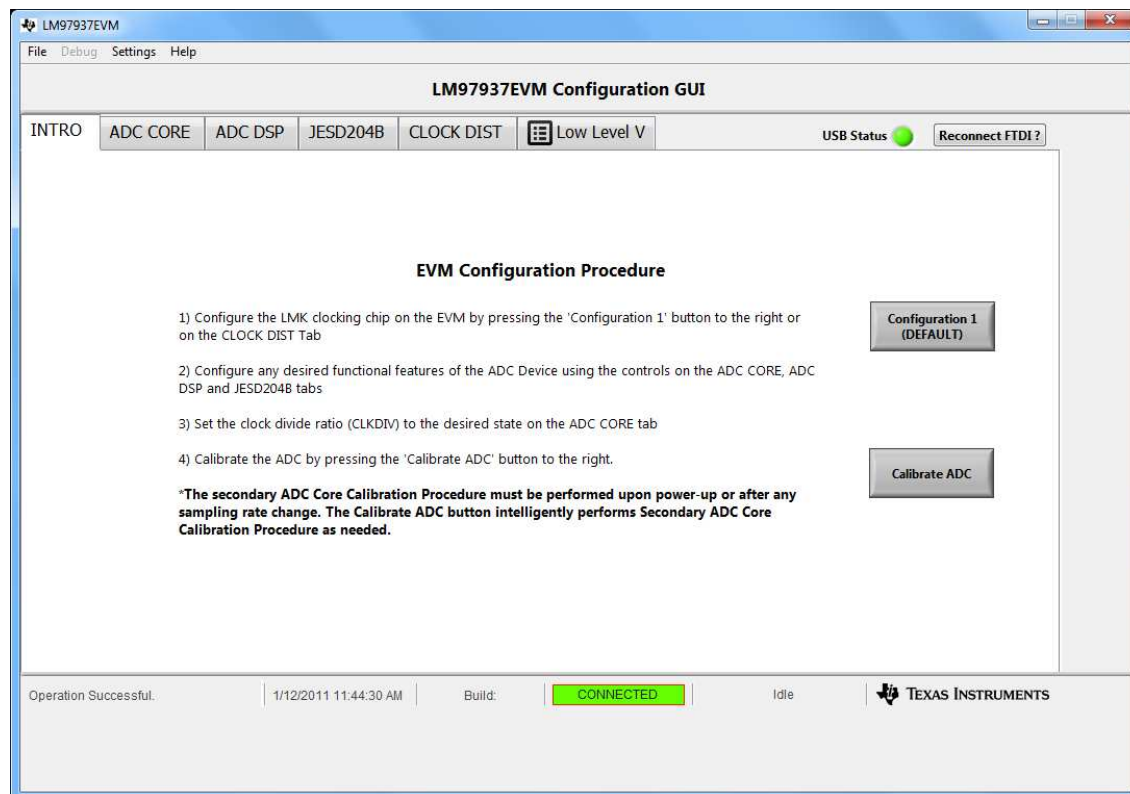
LM97937EVM

File Debug Settings Help

LM97937EVM Configuration GUI

INTRO ADC CORE ADC DSP JESD204B CLOCK DIST Low Level V

USB Status

Reconnect FTDI ?

EVM Configuration Procedure

1) Configure the LMK clocking chip on the EVM by pressing the 'Configuration 1' button to the right or on the CLOCK DIST Tab

Configuration 1 (DEFAULT)

2) Configure any desired functional features of the ADC Device using the controls on the ADC CORE, ADC DSP and JESD204B tabs

3) Set the clock divide ratio (CLKDIV) to the desired state on the ADC CORE tab

4) Calibrate the ADC by pressing the 'Calibrate ADC' button to the right.

Calibrate ADC

*The secondary ADC Core Calibration Procedure must be performed upon power-up or after any sampling rate change. The Calibrate ADC button intelligently performs Secondary ADC Core Calibration Procedure as needed.

Operation Successful. 1/12/2011 11:44:30 AM Build: CONNECTED Idle TEXAS INSTRUMENTS